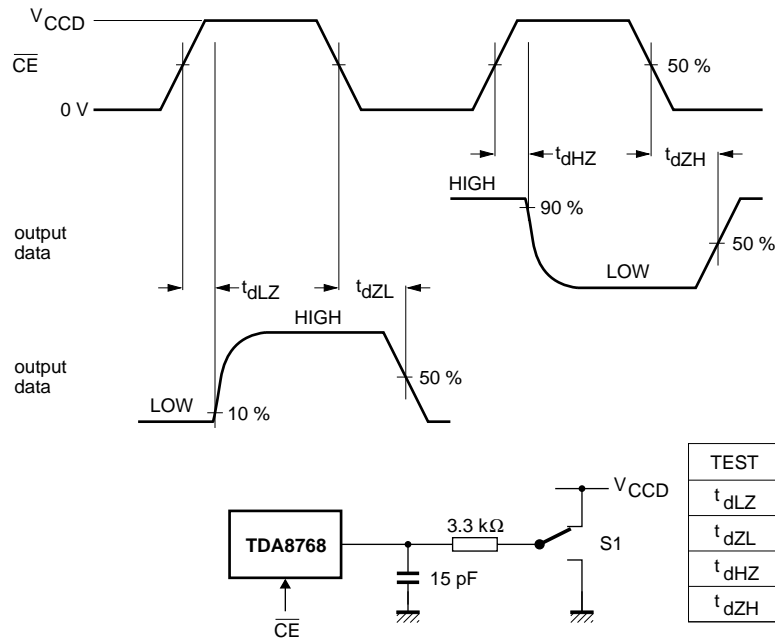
$V_{CCD}$

$\overline{CE}$

0 V

50 %

$t_{dHZ}$

$t_{dZH}$

HIGH

90 %

output data

50 %

LOW

$t_{dLZ}$

$t_{dZL}$

HIGH

output data

50 %

LOW

10 %

$V_{CCD}$

3.3 kΩ

TDA8768

S1

15 pF

$\overline{CE}$

| TEST |
|---|
| $t_{dLZ}$ |
| $t_{dZL}$ |
| $t_{dHZ}$ |
| $t_{dZH}$ |